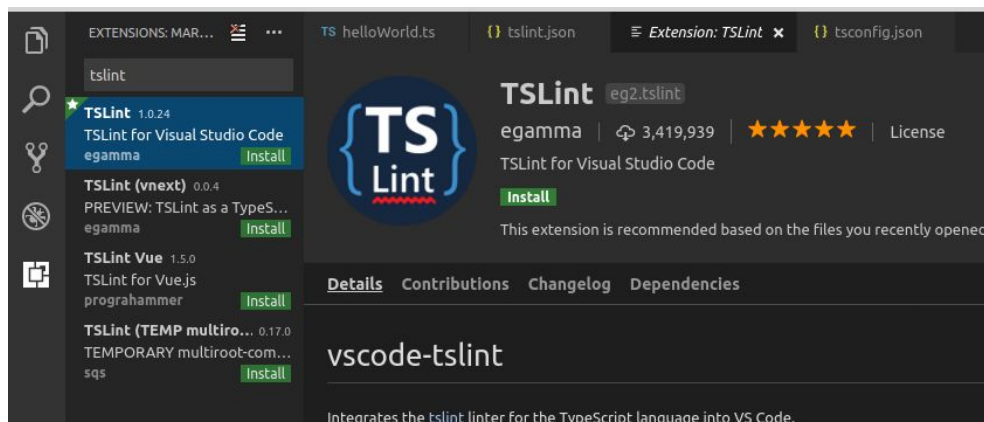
EXTENSIONS: MAR... ···

TS helloWorld.ts

{} tslint.json

Extension: TSLint ×

{} tsconfig.json

tslint

TSLint 1.0.24
TSLint for Visual Studio Code
egamma
Install

TSLint (vnext) 0.0.4
PREVIEW: TSLint as a TypeS...
egamma
Install

TSLint Vue 1.5.0
TSLint for Vue.js
prograhammer
Install

TSLint (TEMP multiro... 0.17.0
TEMPORARY multiroot-com...
sqs
Install

{TS} Lint

TSLint eg2.tslint

egamma | 3,419,939 | ★★★★★ | License

TSLint for Visual Studio Code

Install

This extension is recommended based on the files you recently opened

Details Contributions Changelog Dependencies

vscode-tslint

Integrates the tslint linter for the TypeScript language into VS Code.